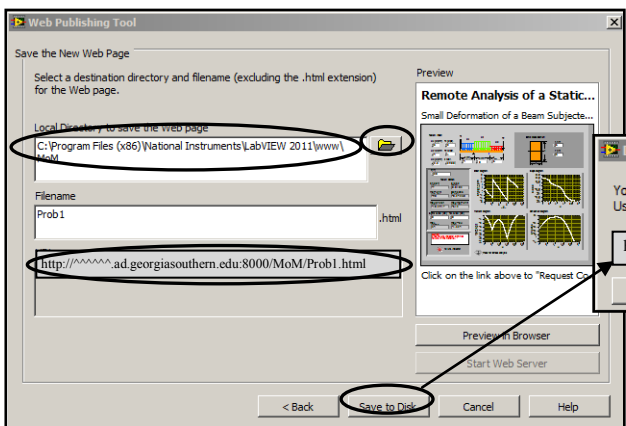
Web Publishing Tool

Save the New Web Page

Select a destination directory and filename (excluding the .html extension) for the Web page.

Local Directory to save the Web page

C:\Program Files (x86)\National Instruments\LabVIEW 2011\www\MoM

Filename

Prob1

.html

http://^^^^^^.ad.georgiasouthern.edu:8000/MoM/Prob1.html

Preview

Remote Analysis of a Static...

Small Deformation of a Beam Subjecte...

Click on the link above to "Request Co

Yo
Us

Preview in Browser

Start Web Server

< Back

Save to Disk

Cancel

Help